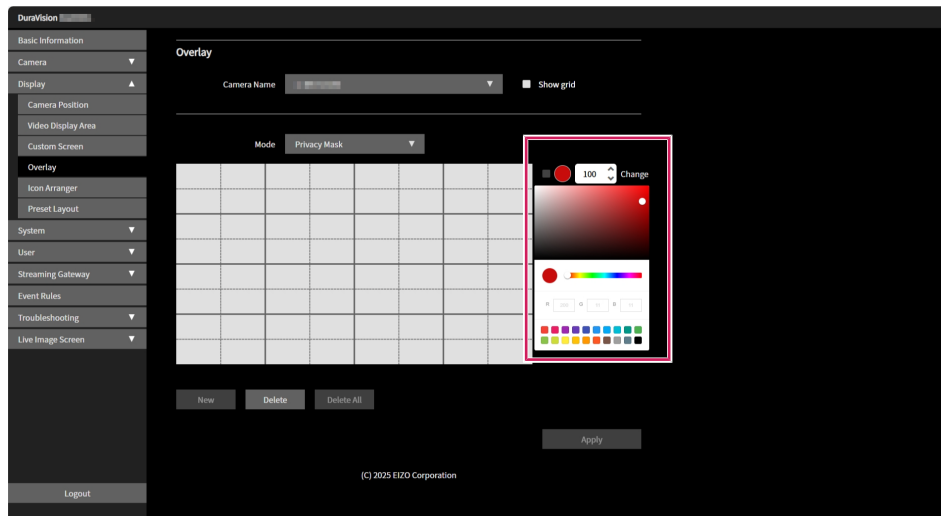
DuraVision

Basic Information
Camera ▼
Display ▲
Camera Position
Video Display Area
Custom Screen
Overlay
Icon Arranger
Preset Layout
System ▼
User ▼
Streaming Gateway ▼
Event Rules
Troubleshooting ▼
Live Image Screen ▼

Logout

Overlay

Camera Name ▼ Show grid

Mode Privacy Mask ▼

100 Change

R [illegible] G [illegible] B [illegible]

New Delete Delete All

Apply

(C) 2025 EIZO Corporation